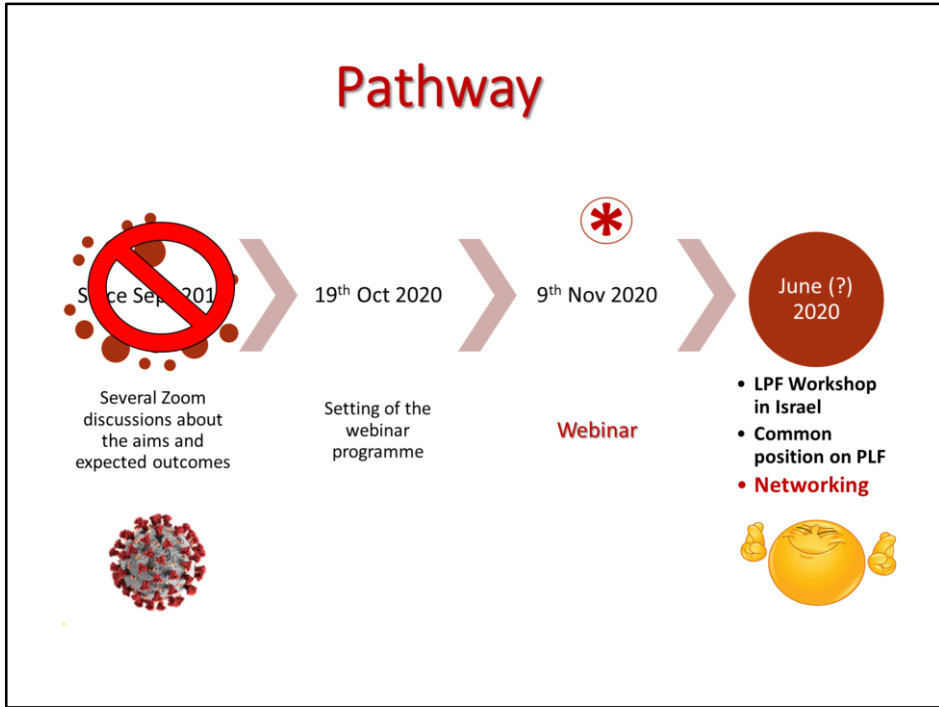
Pathway

S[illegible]ce Sep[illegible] 201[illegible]

Several Zoom discussions about the aims and expected outcomes

19th Oct 2020

Setting of the webinar programme

9th Nov 2020

Webinar

June (?) 2020

• LPF Workshop in Israel
• Common position on PLF
• Networking